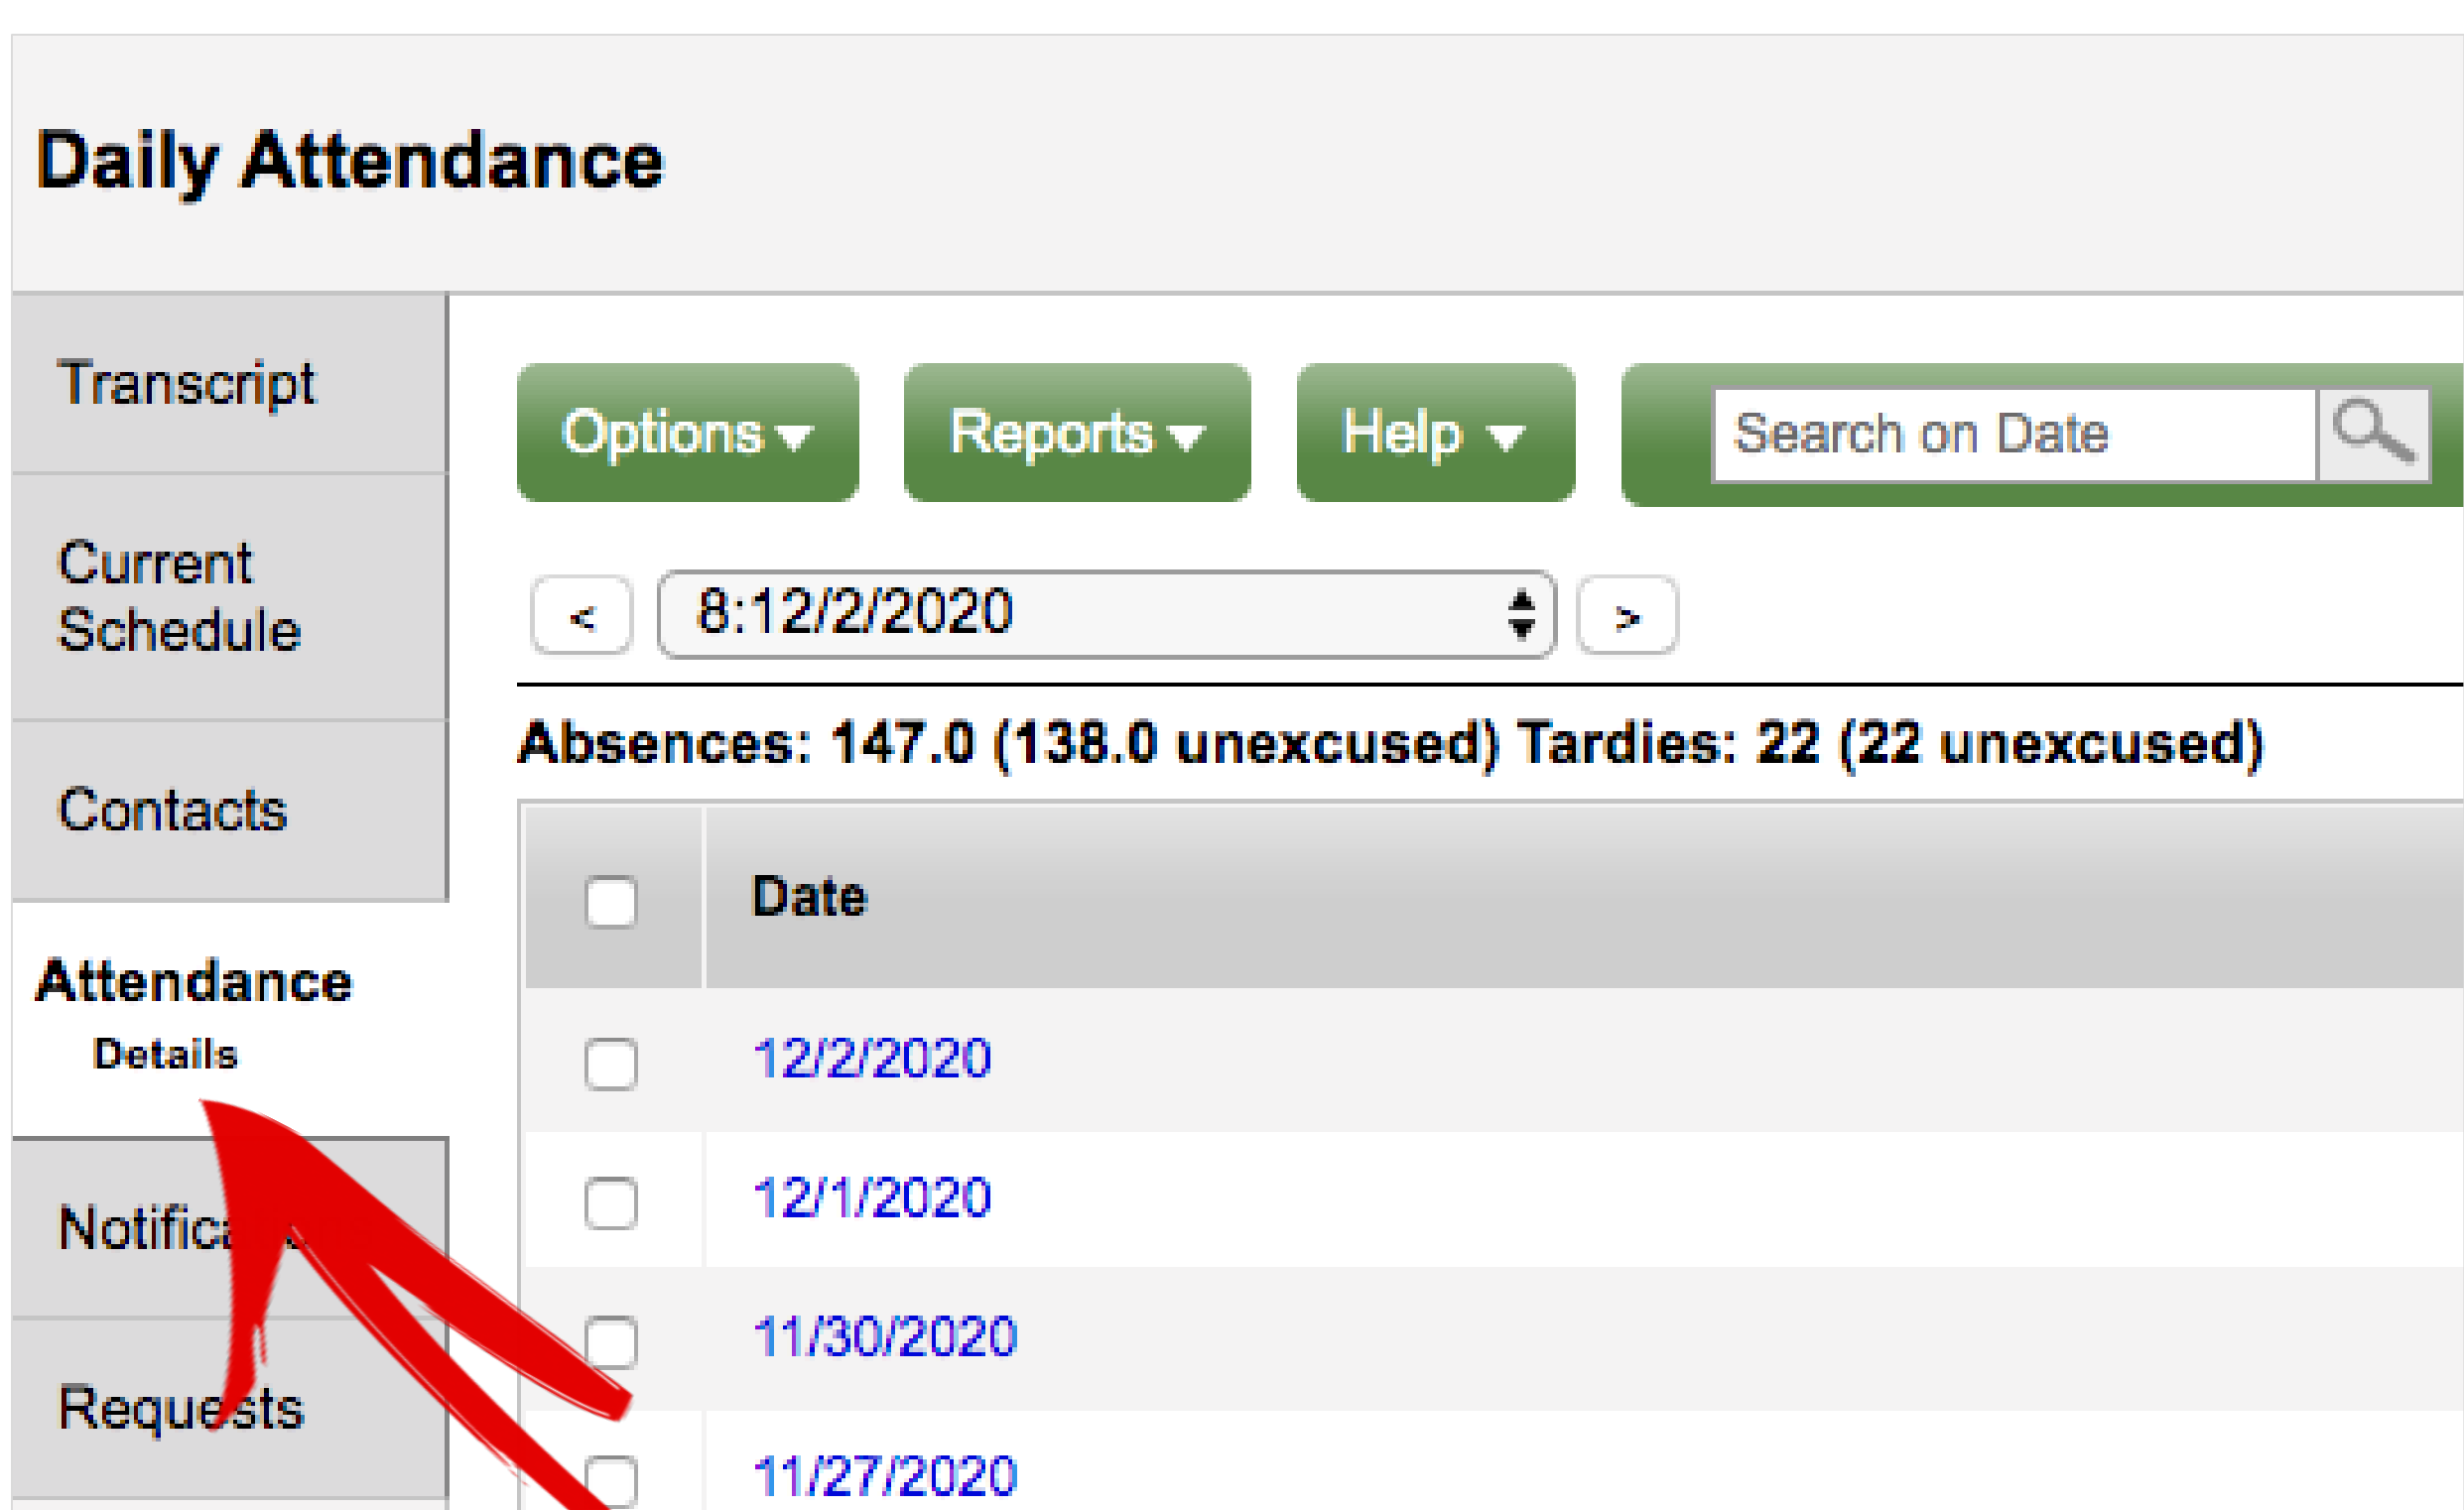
Daily Attendance

Transcript

Current Schedule

Contacts

Attendance

Details

Notifica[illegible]

Requests

Options ▾ Reports ▾ Help ▾ Search on Date

< 8:12/2/2020 >

Absences: 147.0 (138.0 unexcused) Tardies: 22 (22 unexcused)

| | Date |
|---|---|
| | 12/2/2020 |
| | 12/1/2020 |
| | 11/30/2020 |
| | 11/27/2020 |